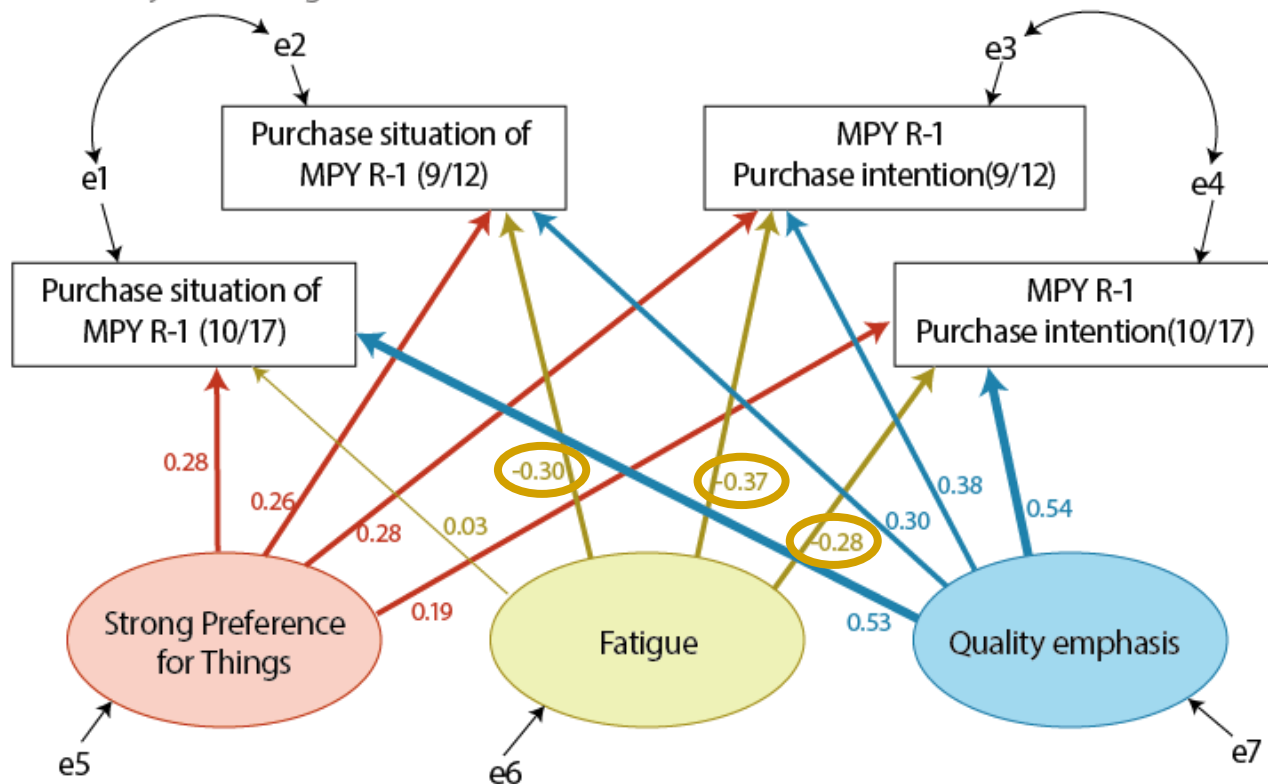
e2

e3

e1

e4

Purchase situation of MPY R-1 (9/12)

MPY R-1 Purchase intention(9/12)

Purchase situation of MPY R-1 (10/17)

MPY R-1 Purchase intention(10/17)

0.28

0.26

0.28

0.03

-0.30

-0.37

-0.28

0.38

0.30

0.54

0.19

0.53

Strong Preference for Things

Fatigue

Quality emphasis

e5

e6

e7